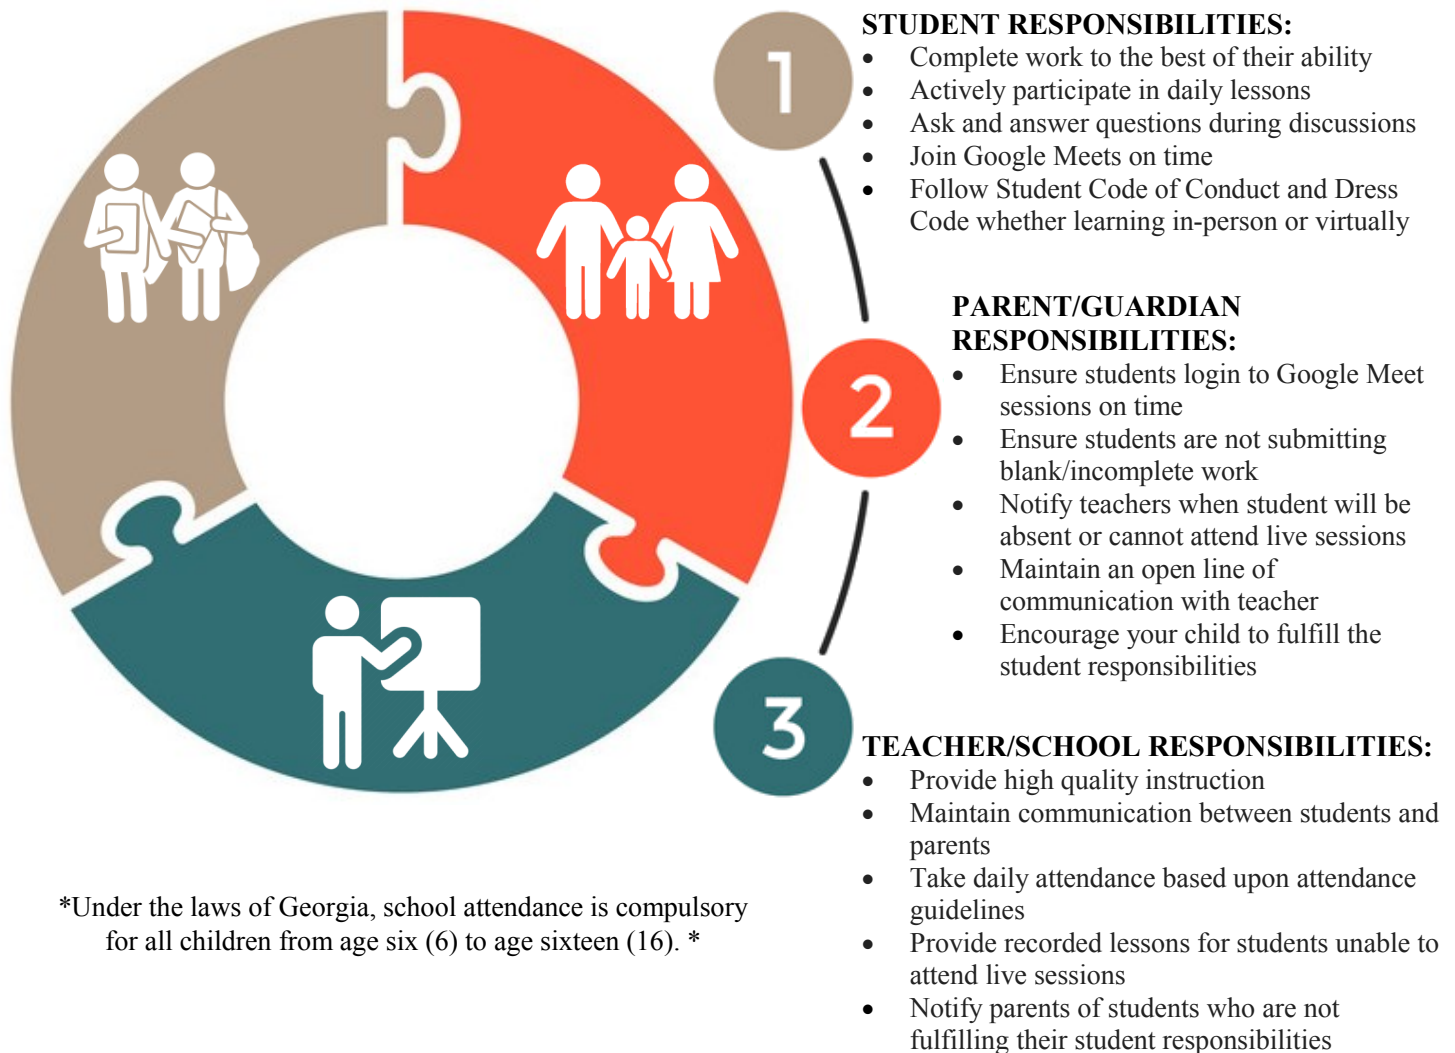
1

STUDENT RESPONSIBILITIES:
- Complete work to the best of their ability
- Actively participate in daily lessons
- Ask and answer questions during discussions
- Join Google Meets on time
- Follow Student Code of Conduct and Dress Code whether learning in-person or virtually

2

PARENT/GUARDIAN RESPONSIBILITIES:
- Ensure students login to Google Meet sessions on time
- Ensure students are not submitting blank/incomplete work
- Notify teachers when student will be absent or cannot attend live sessions
- Maintain an open line of communication with teacher
- Encourage your child to fulfill the student responsibilities

3

TEACHER/SCHOOL RESPONSIBILITIES:
- Provide high quality instruction
- Maintain communication between students and parents
- Take daily attendance based upon attendance guidelines
- Provide recorded lessons for students unable to attend live sessions
- Notify parents of students who are not fulfilling their student responsibilities

*Under the laws of Georgia, school attendance is compulsory for all children from age six (6) to age sixteen (16). *